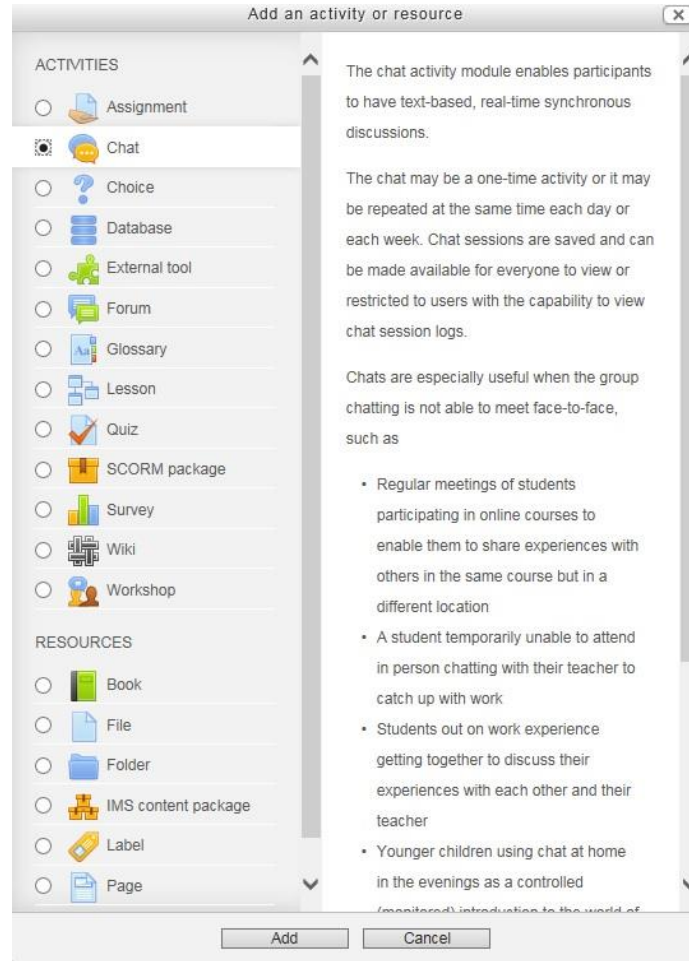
Add an activity or resource

ACTIVITIES

Assignment

Chat

Choice

Database

External tool

Forum

Glossary

Lesson

Quiz

SCORM package

Survey

Wiki

Workshop

RESOURCES

Book

File

Folder

IMS content package

Label

Page

The chat activity module enables participants to have text-based, real-time synchronous discussions.

The chat may be a one-time activity or it may be repeated at the same time each day or each week. Chat sessions are saved and can be made available for everyone to view or restricted to users with the capability to view chat session logs.

Chats are especially useful when the group chatting is not able to meet face-to-face, such as

- Regular meetings of students participating in online courses to enable them to share experiences with others in the same course but in a different location
- A student temporarily unable to attend in person chatting with their teacher to catch up with work
- Students out on work experience getting together to discuss their experiences with each other and their teacher
- Younger children using chat at home in the evenings as a controlled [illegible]

Add Cancel